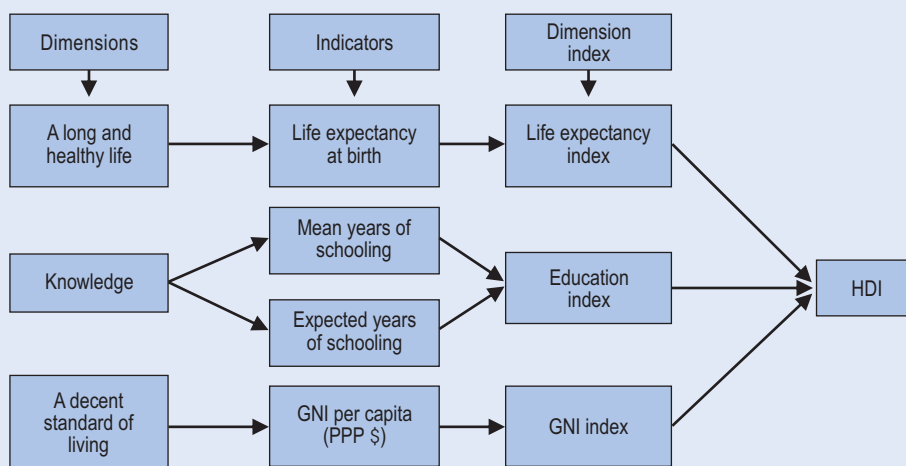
Dimensions

Indicators

Dimension index

A long and healthy life

Life expectancy at birth

Life expectancy index

Knowledge

Mean years of schooling

Expected years of schooling

Education index

HDI

A decent standard of living

GNI per capita (PPP \$)

GNI index